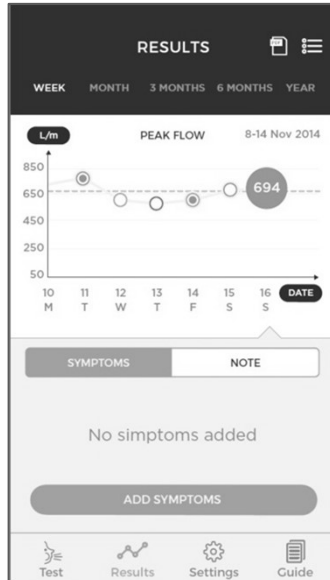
RESULTS

WEEK MONTH 3 MONTHS 6 MONTHS YEAR

L/m PEAK FLOW 8-14 Nov 2014

850
650
450
250
50

694

10 M
11 T
12 W
13 T
14 F
15 S
16 S
DATE

SYMPTOMS NOTE

No simptoms added

ADD SYMPTOMS

Test Results Settings Guide